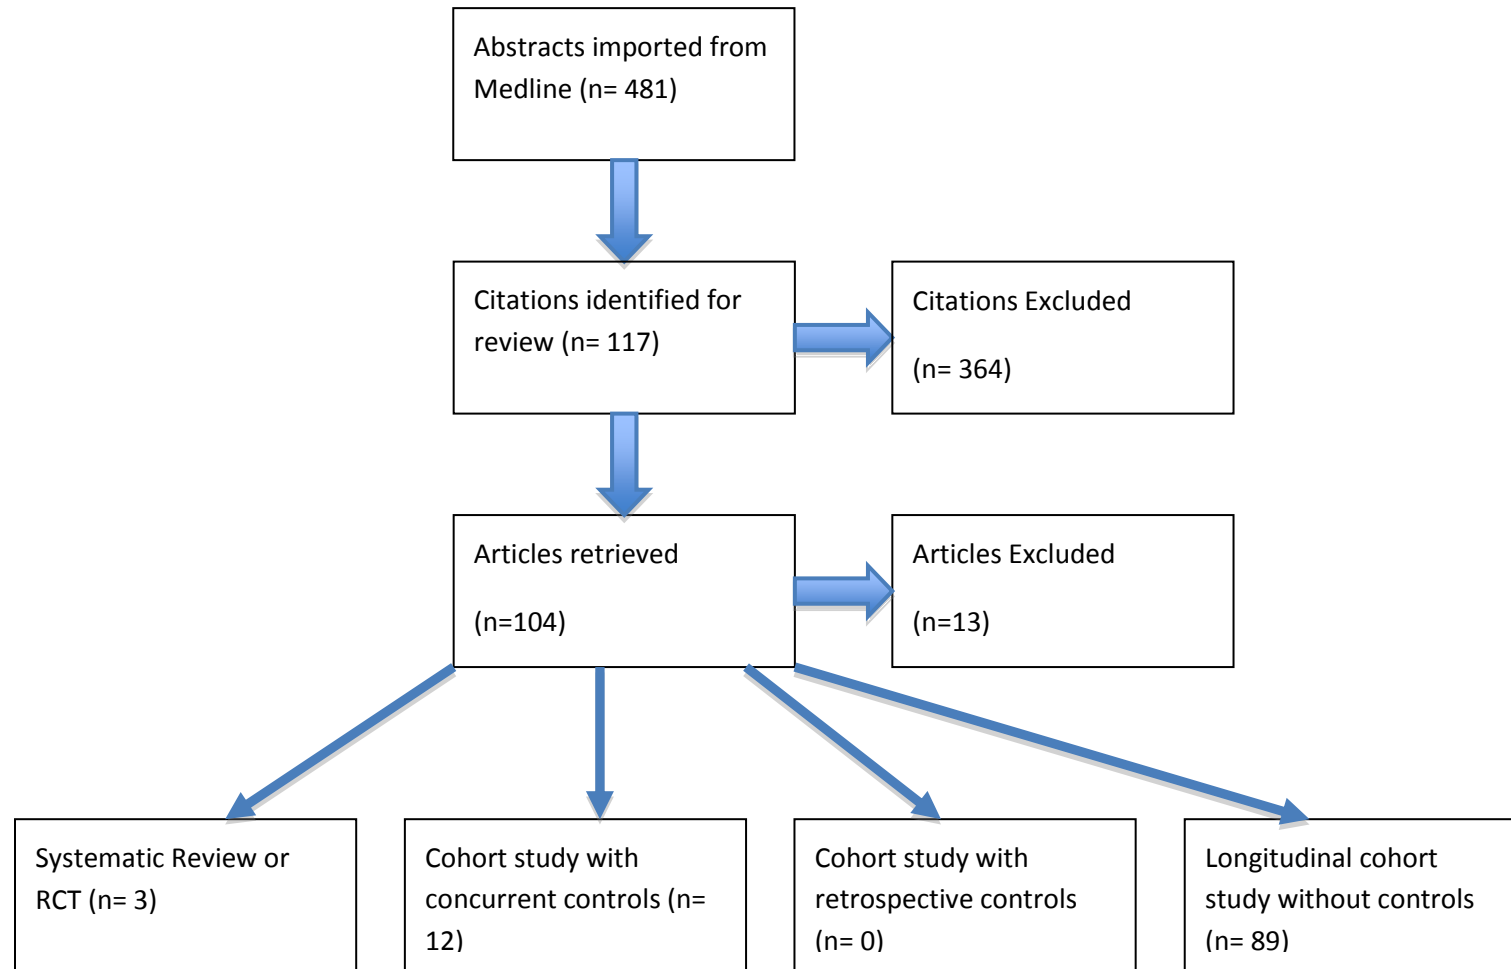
Abstracts imported from Medline (n= 481)

Citations identified for review (n= 117)

Citations Excluded

(n= 364)

Articles retrieved

(n=104)

Articles Excluded

(n=13)

Systematic Review or RCT (n= 3)

Cohort study with concurrent controls (n= 12)

Cohort study with retrospective controls (n= 0)

Longitudinal cohort study without controls (n= 89)